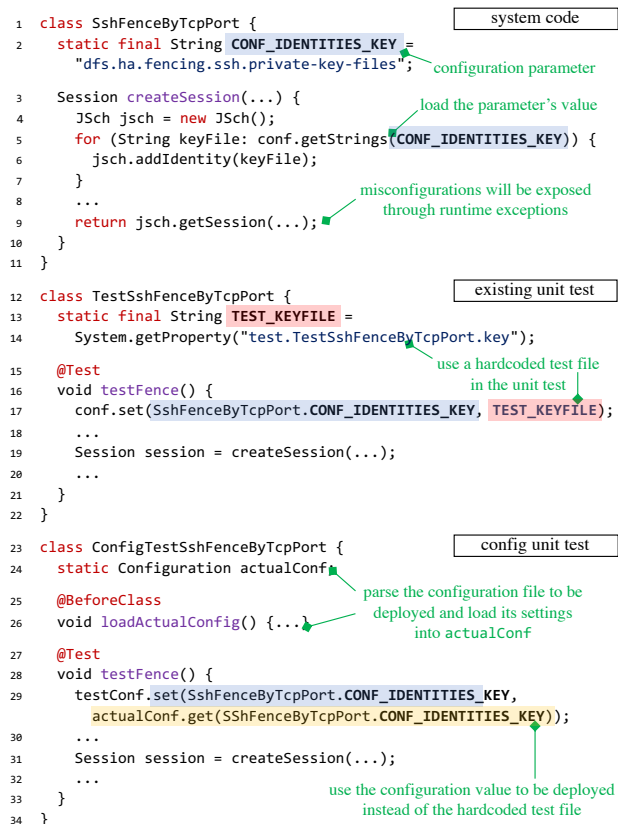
system code

1 class SshFenceByTcpPort {
2 static final String CONF_IDENTITIES_KEY = "dfs.ha.fencing.ssh.private-key-files";

configuration parameter

3 Session createSession(...) {
4 JSch jsch = new JSch();
5 for (String keyFile: conf.getStrings(CONF_IDENTITIES_KEY)) {
6 jsch.addIdentity(keyFile);
7 }
8 ...
9 return jsch.getSession(...);
10 }
11 }

load the parameter's value

misconfigurations will be exposed through runtime exceptions

existing unit test

12 class TestSshFenceByTcpPort {
13 static final String TEST_KEYFILE =
14 System.getProperty("test.TestSshFenceByTcpPort.key");

use a hardcoded test file in the unit test

15 @Test
16 void testFence() {
17 conf.set(SshFenceByTcpPort.CONF_IDENTITIES_KEY, TEST_KEYFILE);
18 ...
19 Session session = createSession(...);
20 ...
21 }
22 }

config unit test

23 class ConfigTestSshFenceByTcpPort {
24 static Configuration actualConf;

parse the configuration file to be deployed and load its settings into actualConf

25 @BeforeClass
26 void loadActualConfig() {...}
27 @Test
28 void testFence() {
29 testConf.set(SshFenceByTcpPort.CONF_IDENTITIES_KEY, actualConf.get(SShFenceByTcpPort.CONF_IDENTITIES_KEY));
30 ...
31 Session session = createSession(...);
32 ...
33 }
34 }

use the configuration value to be deployed instead of the hardcoded test file